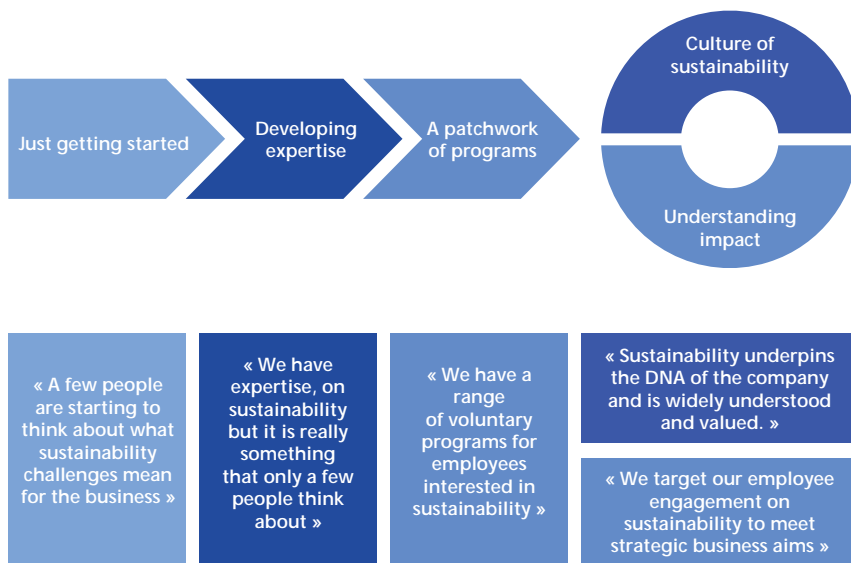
Just getting started

Developing expertise

A patchwork of programs

Culture of sustainability

Understanding impact

« A few people are starting to think about what sustainability challenges mean for the business »

« We have expertise, on sustainability but it is really something that only a few people think about »

« We have a range of voluntary programs for employees interested in sustainability »

« Sustainability underpins the DNA of the company and is widely understood and valued. »

« We target our employee engagement on sustainability to meet strategic business aims »